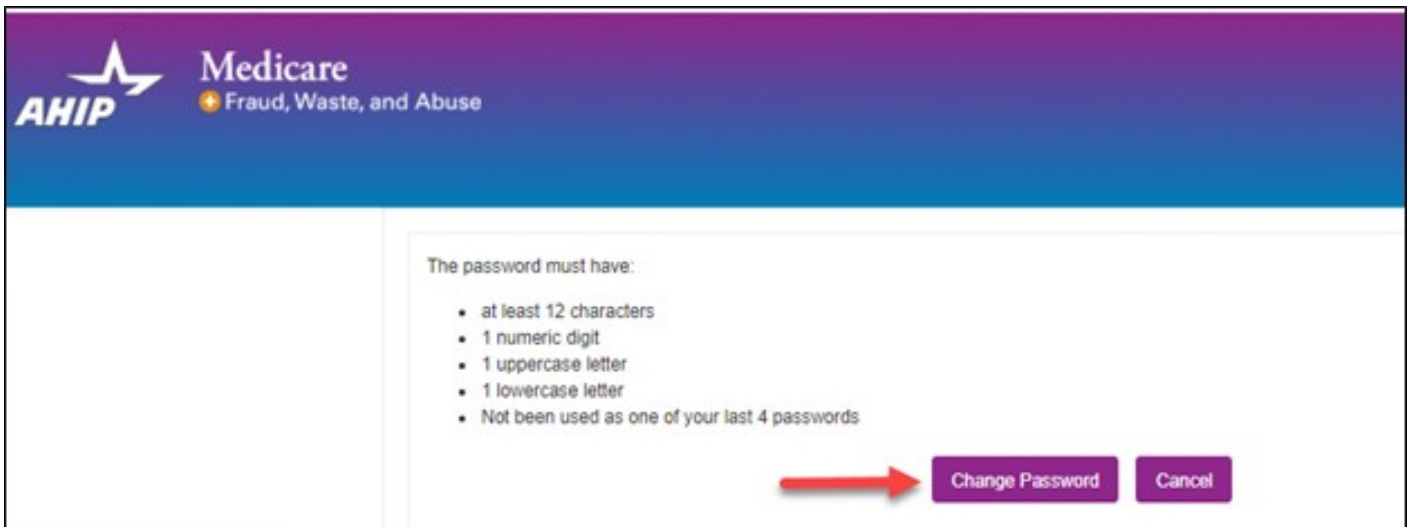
AHIP

Medicare
Fraud, Waste, and Abuse

The password must have:

- at least 12 characters
- 1 numeric digit
- 1 uppercase letter
- 1 lowercase letter
- Not been used as one of your last 4 passwords

Change Password

Cancel